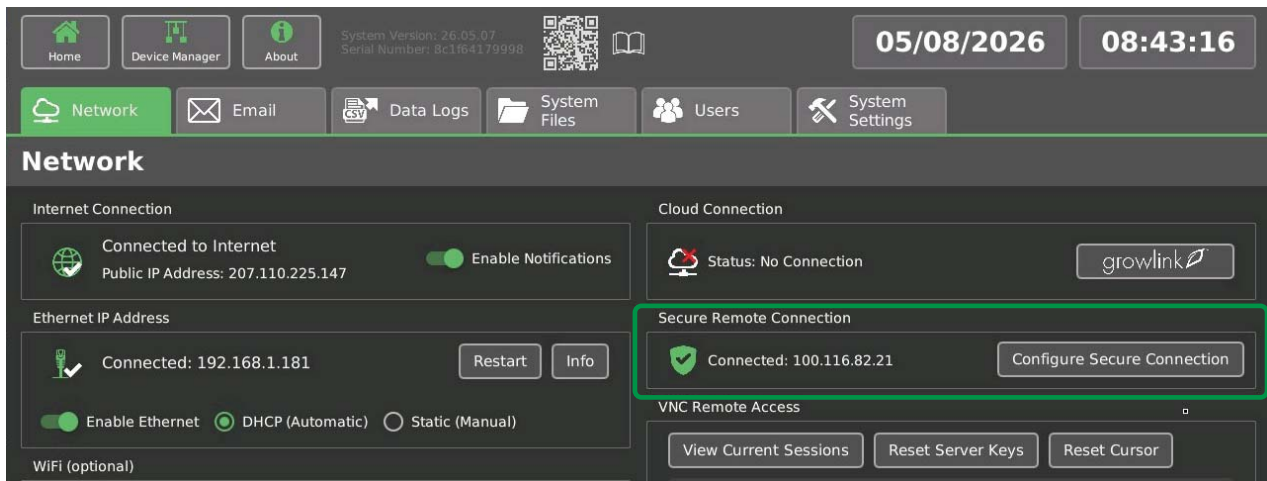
Home

Device Manager

About

System Version: 26.05.07
Serial Number: 8c1f64179998

05/08/2026

08:43:16

Network

Email

Data Logs

System Files

Users

System Settings

Network

Internet Connection

Connected to Internet
Public IP Address: 207.110.225.147

Enable Notifications

Ethernet IP Address

Connected: 192.168.1.181

Restart

Info

Enable Ethernet

DHCP (Automatic)

Static (Manual)

WiFi (optional)

Cloud Connection

Status: No Connection

growlink

Secure Remote Connection

Connected: 100.116.82.21

Configure Secure Connection

VNC Remote Access

View Current Sessions

Reset Server Keys

Reset Cursor